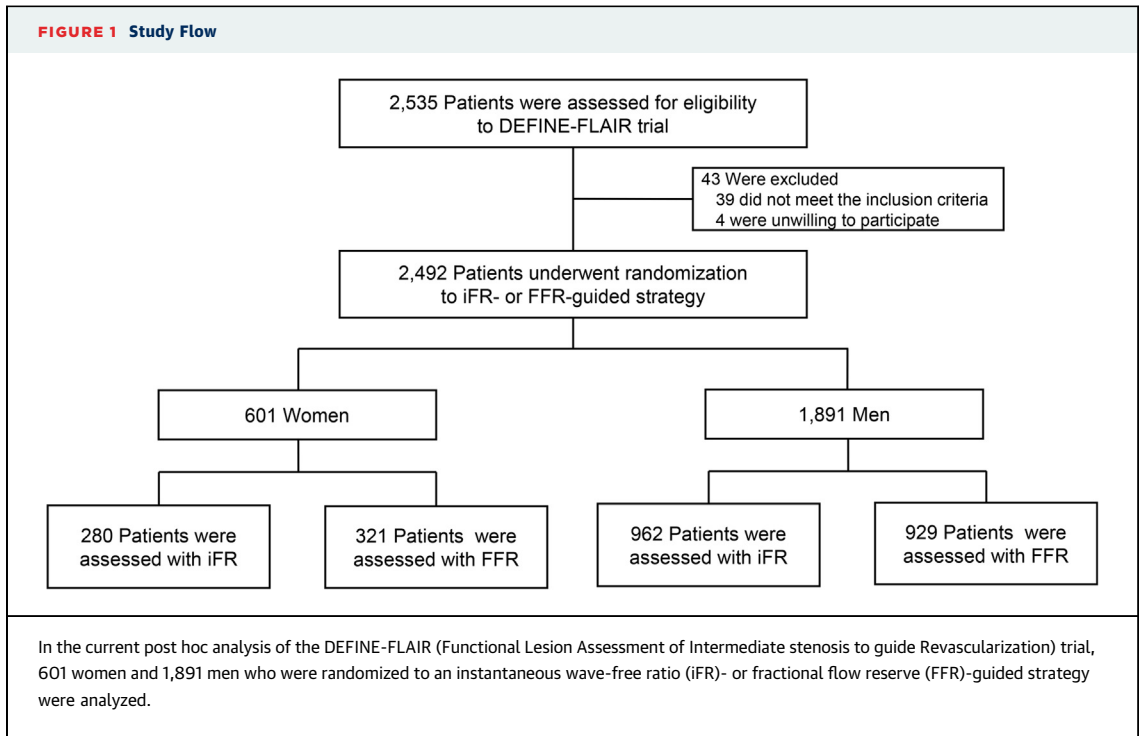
FIGURE 1 Study Flow

2,535 Patients were assessed for eligibility to DEFINE-FLAIR trial

43 Were excluded
39 did not meet the inclusion criteria
4 were unwilling to participate

2,492 Patients underwent randomization to iFR- or FFR-guided strategy

601 Women

1,891 Men

280 Patients were assessed with iFR

321 Patients were assessed with FFR

962 Patients were assessed with iFR

929 Patients were assessed with FFR

In the current post hoc analysis of the DEFINE-FLAIR (Functional Lesion Assessment of Intermediate stenosis to guide Revascularization) trial, 601 women and 1,891 men who were randomized to an instantaneous wave-free ratio (iFR)- or fractional flow reserve (FFR)-guided strategy were analyzed.